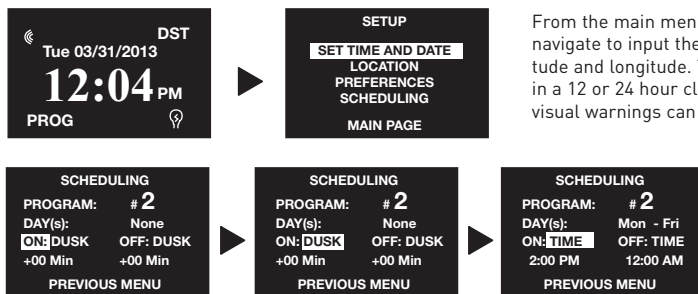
DST
Tue 03/31/2013
12:04 PM
PROG

SETUP
SET TIME AND DATE
LOCATION
PREFERENCES
SCHEDULING
MAIN PAGE

From the main men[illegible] navigate to input the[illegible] tude and longitude. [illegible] in a 12 or 24 hour cl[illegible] visual warnings can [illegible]

SCHEDULING
PROGRAM: # 2
DAY(s): None
ON: DUSK OFF: DUSK
+00 Min +00 Min
PREVIOUS MENU

SCHEDULING
PROGRAM: # 2
DAY(s): None
ON: DUSK OFF: DUSK
+00 Min +00 Min
PREVIOUS MENU

SCHEDULING
PROGRAM: # 2
DAY(s): Mon - Fri
ON: TIME OFF: TIME
2:00 PM 12:00 AM
PREVIOUS MENU